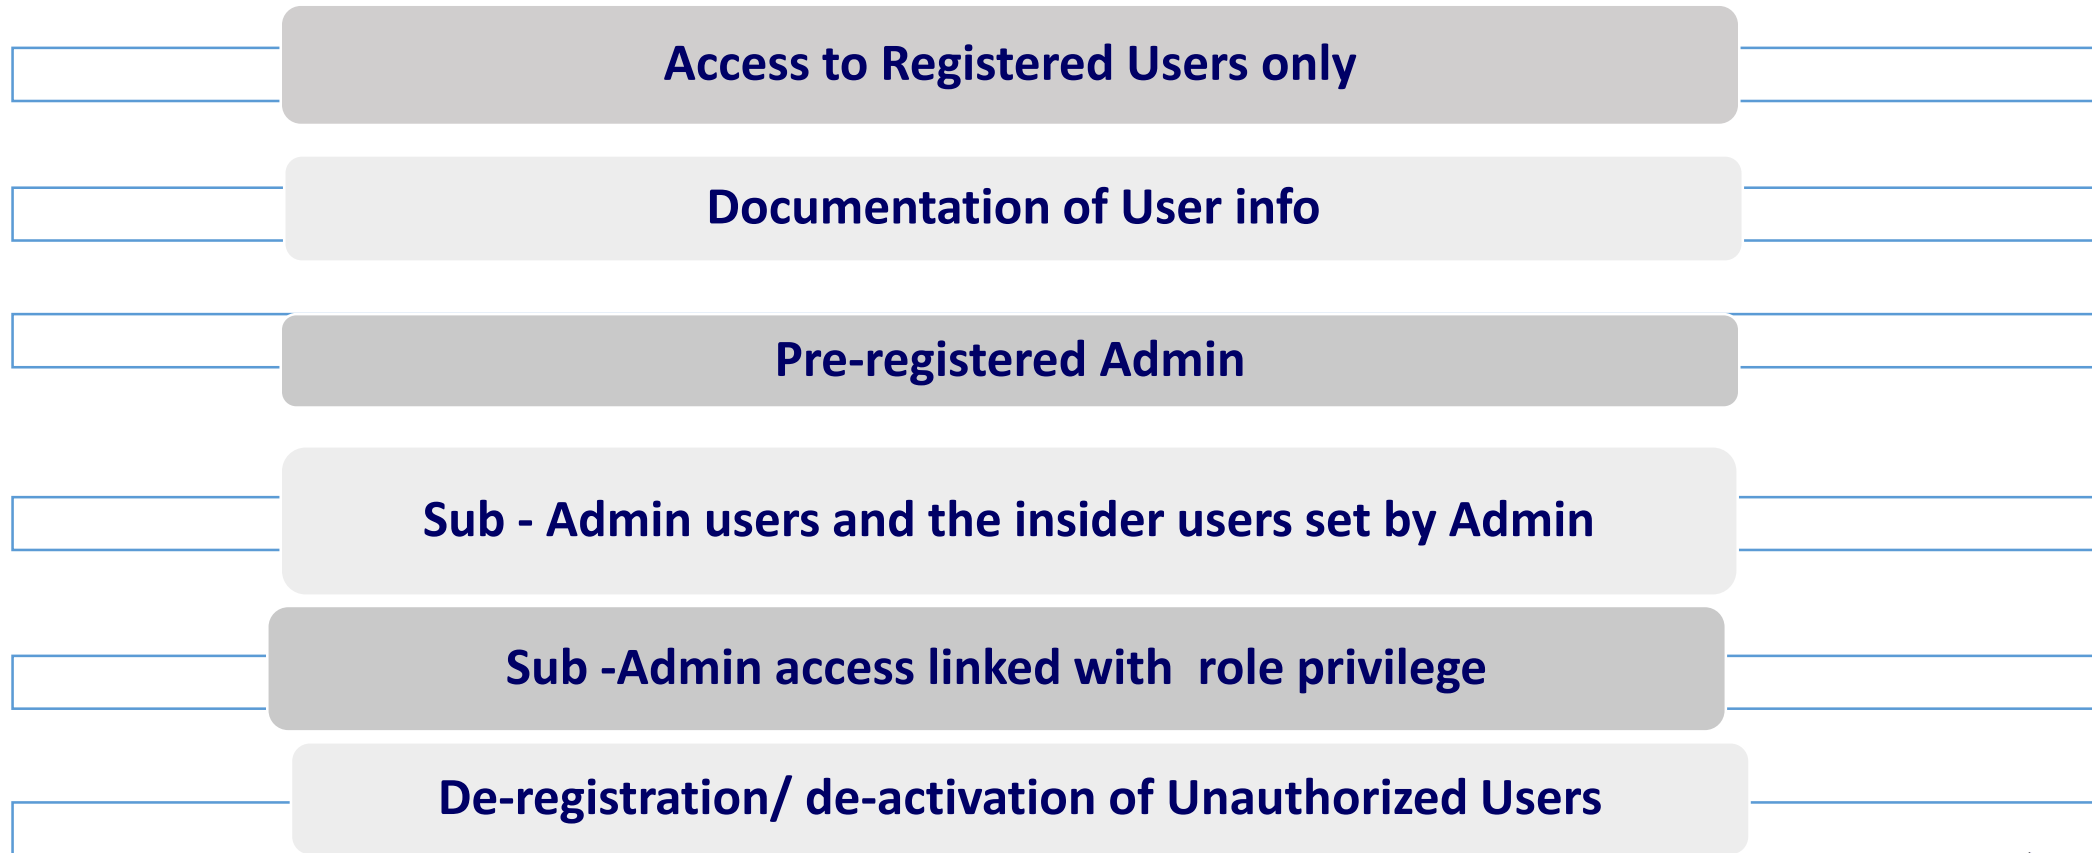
Access to Registered Users only

Documentation of User info

Pre-registered Admin

Sub - Admin users and the insider users set by Admin

Sub -Admin access linked with  role privilege

De-registration/ de-activation of Unauthorized Users